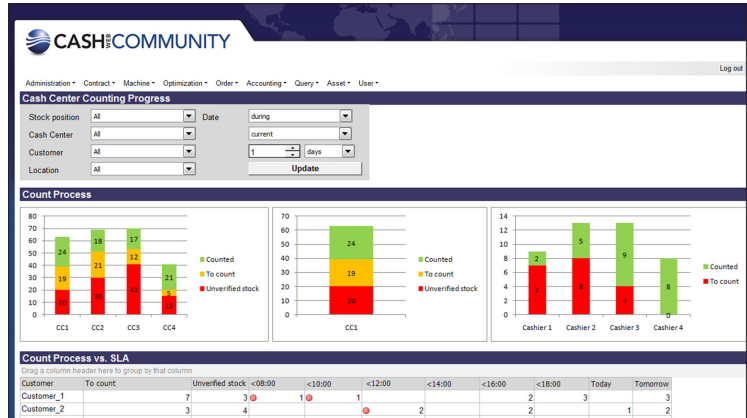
CASH WEB COMMUNITY

Log out

Administration ▾ Contract ▾ Machine ▾ Optimization ▾ Order ▾ Accounting ▾ Query ▾ Asset ▾ User ▾

Cash Center Counting Progress

Stock position All
Date during
Cash Center All
current
Customer All
1 days
Location All
Update

Count Process

80
70
60
50
40
30
20
10
0

24 19 20 CC1
18 21 30 CC2
17 12 41 CC3
21 5 15 CC4

Counted
To count
Unverified stock

70
60
50
40
30
20
10
0

24 19 20 CC1

Counted
To count
Unverified stock

14
12
10
8
6
4
2
0

2 7 Cashier 1
5 8 Cashier 2
9 4 Cashier 3
8 0 Cashier 4

Counted
To count

Count Process vs. SLA

Drag a column header here to group by that column

| Customer | To count | Unverified stock | <08:00 | <10:00 | <12:00 | <14:00 | <16:00 | <18:00 | Today | Tomorrow |
|---|---|---|---|---|---|---|---|---|---|---|
| Customer_1 | 7 | 3 | 1 | 1 | | | 2 | 3 | | 3 |
| Customer_2 | 3 | 4 | | | 2 | | 2 | | 1 | 2 |